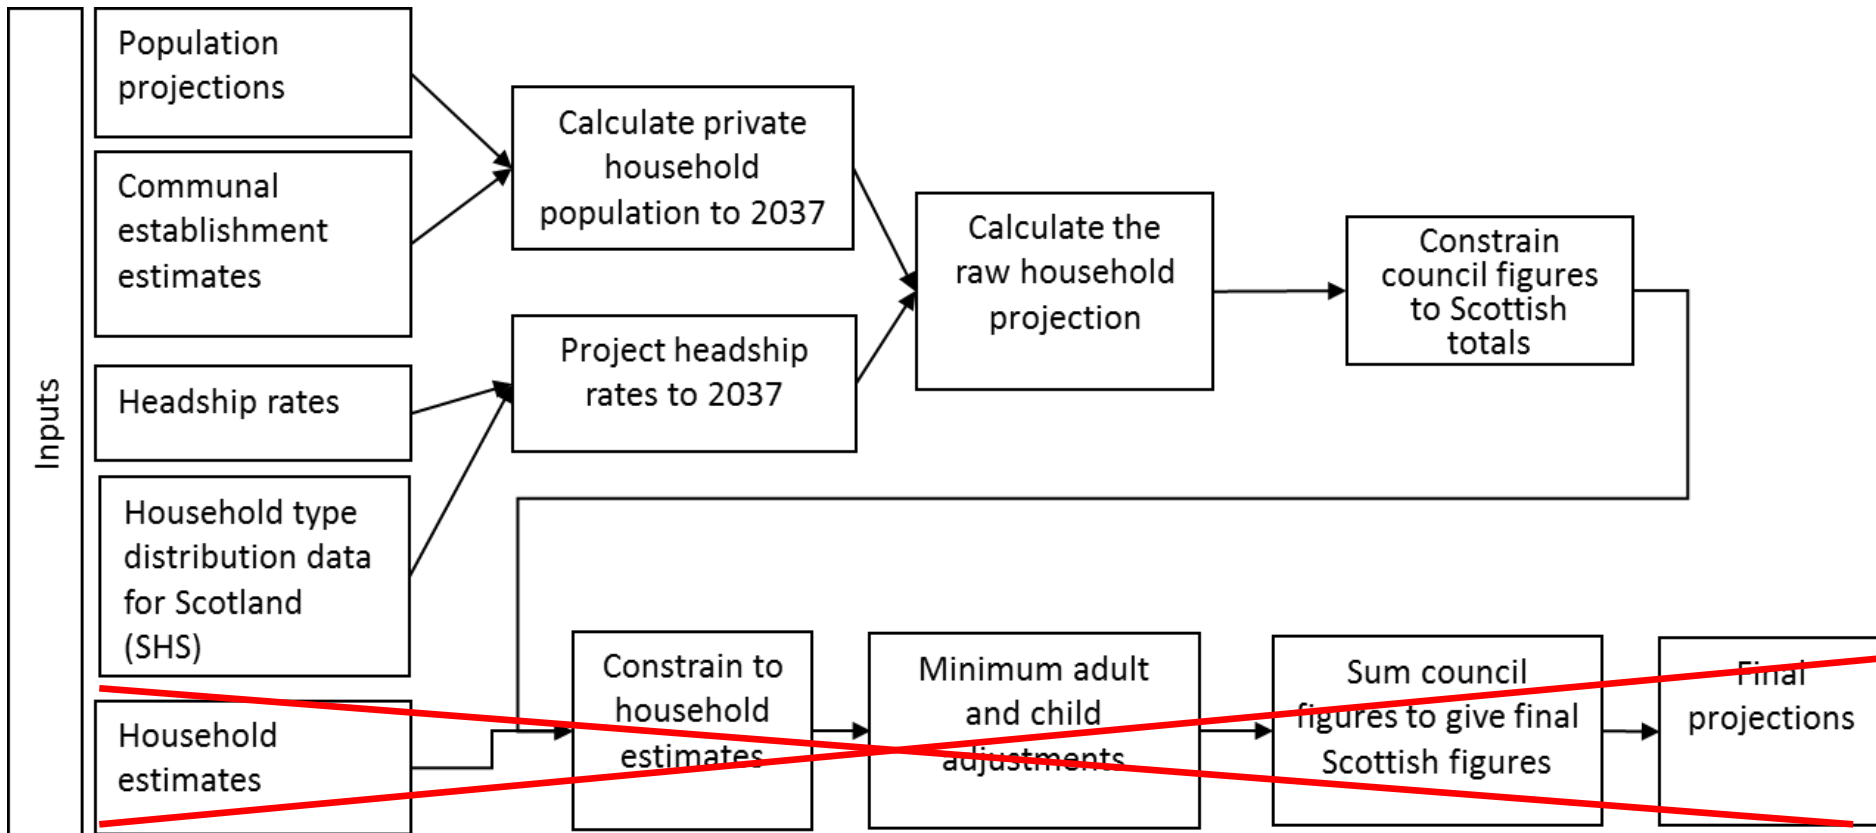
Inputs

Population projections

Communal establishment estimates

Headship rates

Household type distribution data for Scotland (SHS)

Household estimates

Calculate private household population to 2037

Project headship rates to 2037

Calculate the raw household projection

Constrain council figures to Scottish totals

Constrain to household estimates

Minimum adult and child adjustments

Sum council figures to give final Scottish figures

Final projections